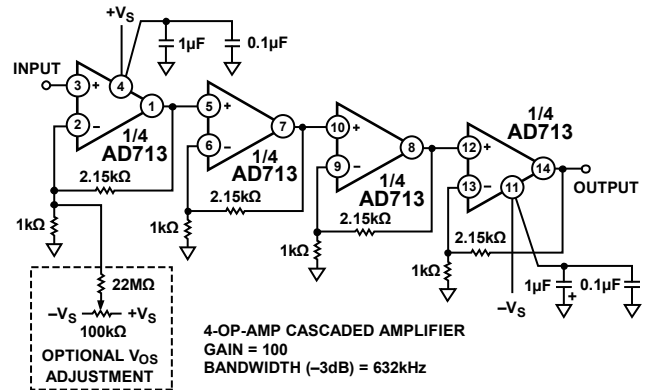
$+V_S$

$1\mu F$

$0.1\mu F$

INPUT

3 + 4 1

2 –

1/4 AD713

5 + 7

6 –

1/4 AD713

10 + 8

9 –

1/4 AD713

12 + 14

13 – 11

1/4 AD713

OUTPUT

$2.15k\Omega$

$1k\Omega$

$2.15k\Omega$

$1k\Omega$

$2.15k\Omega$

$1k\Omega$

$2.15k\Omega$

$1k\Omega$

$22M\Omega$

$-V_S$ $+V_S$

$100k\Omega$

OPTIONAL $V_{OS}$ ADJUSTMENT

$-V_S$

$1\mu F$

$0.1\mu F$

4-OP-AMP CASCADED AMPLIFIER
GAIN = 100
BANDWIDTH (–3dB) = 632kHz